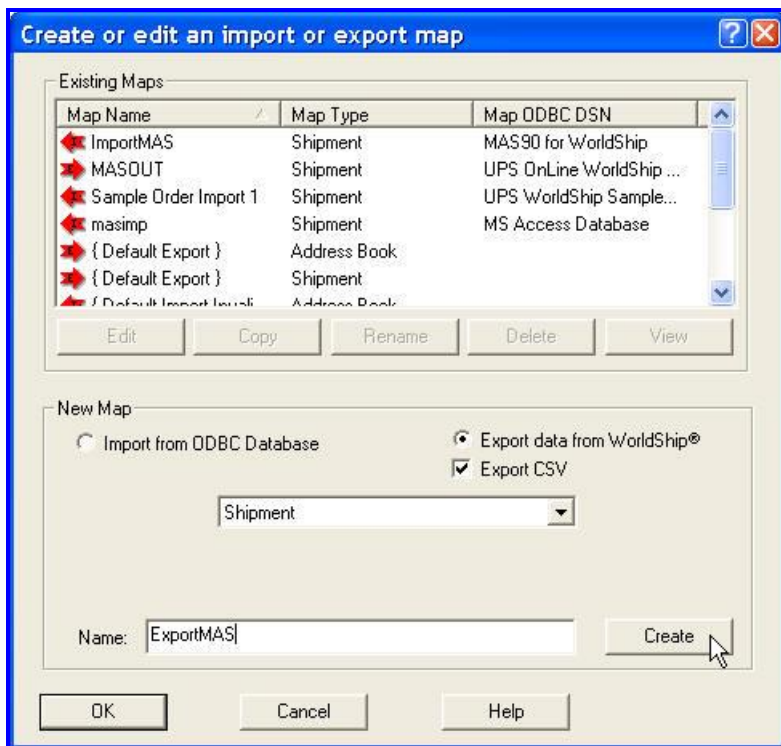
Create or edit an import or export map

Existing Maps

| Map Name | Map Type | Map ODBC DSN |
|---|---|---|
| ImportMAS | Shipment | MAS90 for WorldShip |
| MASOUT | Shipment | UPS OnLine WorldShip ... |
| Sample Order Import 1 | Shipment | UPS WorldShip Sample... |
| masimp | Shipment | MS Access Database |
| { Default Export } | Address Book | |
| { Default Export } | Shipment | |
| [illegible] | Address Book | |

Edit Copy Rename Delete View

New Map

Import from ODBC Database

Export data from WorldShip®

Export CSV

Shipment

Name: ExportMAS

Create

OK Cancel Help